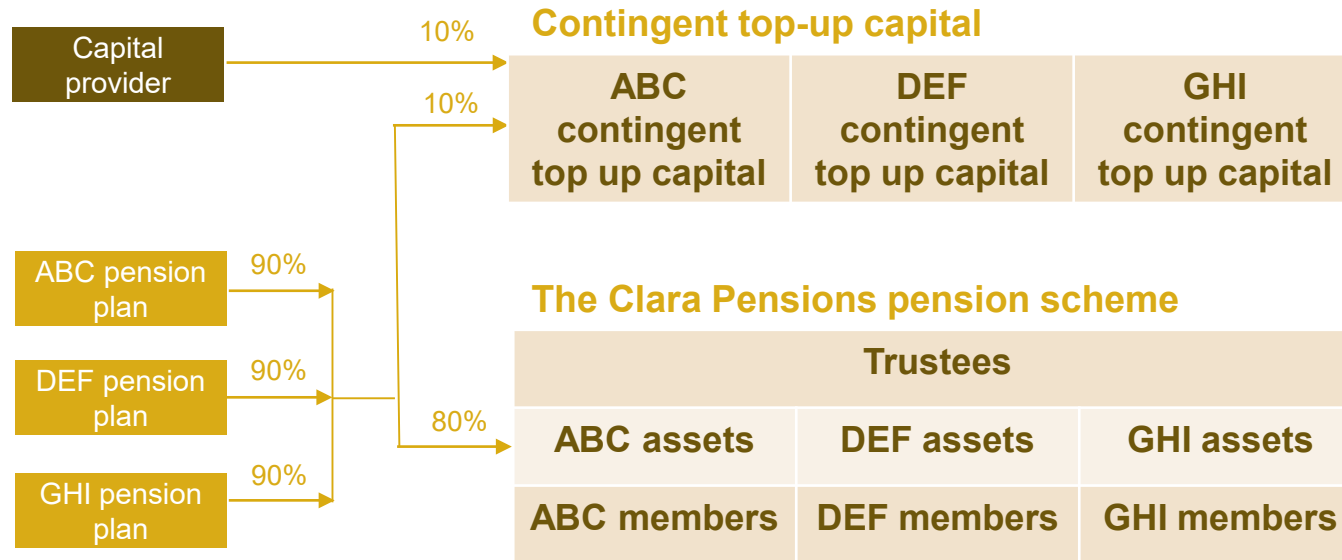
Capital provider

10%

Contingent top-up capital

10%

| ABC contingent top up capital | DEF contingent top up capital | GHI contingent top up capital |
|---|---|---|

ABC pension plan

90%

DEF pension plan

90%

GHI pension plan

90%

80%

The Clara Pensions pension scheme

| Trustees | | |
|---|---|---|
| ABC assets | DEF assets | GHI assets |
| ABC members | DEF members | GHI members |